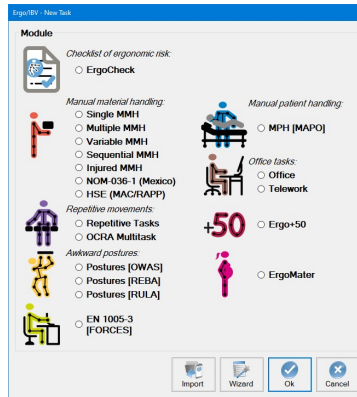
Ergo/IBV - New Task

Module

Checklist of ergonomic risk:
ErgoCheck

Manual material handling:
Single MMH
Multiple MMH
Variable MMH
Sequential MMH
Injured MMH
NOM-036-1 (Mexico)
HSE (MAC/RAPP)

Manual patient handling:
MPH [MAPO]

Office tasks:
Office
Telework

Repetitive movements:
Repetitive Tasks
OCRA Multitask

+50
Ergo+50

Awkward postures:
Postures [OWAS]
Postures [REBA]
Postures [RULA]

ErgoMater

EN 1005-3 [FORCES]

Import
Wizard
Ok
Cancel